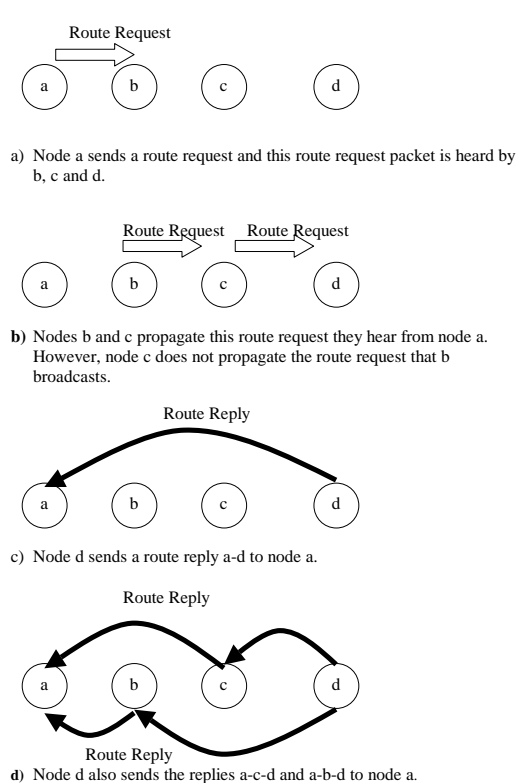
Route Request

a b c d

a) Node a sends a route request and this route request packet is heard by b, c and d.

Route Request Route Request

a b c d

b) Nodes b and c propagate this route request they hear from node a. However, node c does not propagate the route request that b broadcasts.

Route Reply

a b c d

c) Node d sends a route reply a-d to node a.

Route Reply

a b c d

Route Reply

d) Node d also sends the replies a-c-d and a-b-d to node a.